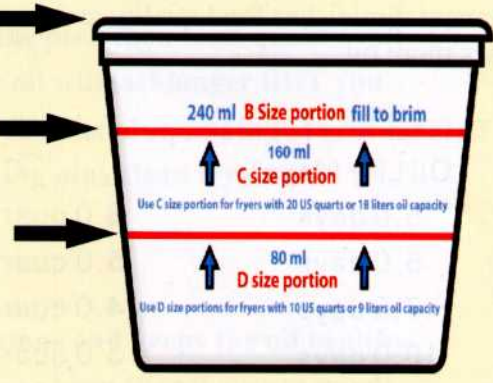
240 ml B Size portion fill to brim

160 ml
C size portion

Use C size portion for fryers with 20 US quarts or 18 liters oil capacity

80 ml
D size portion

Use D size portions for fryers with 10 US quarts or 9 liters oil capacity